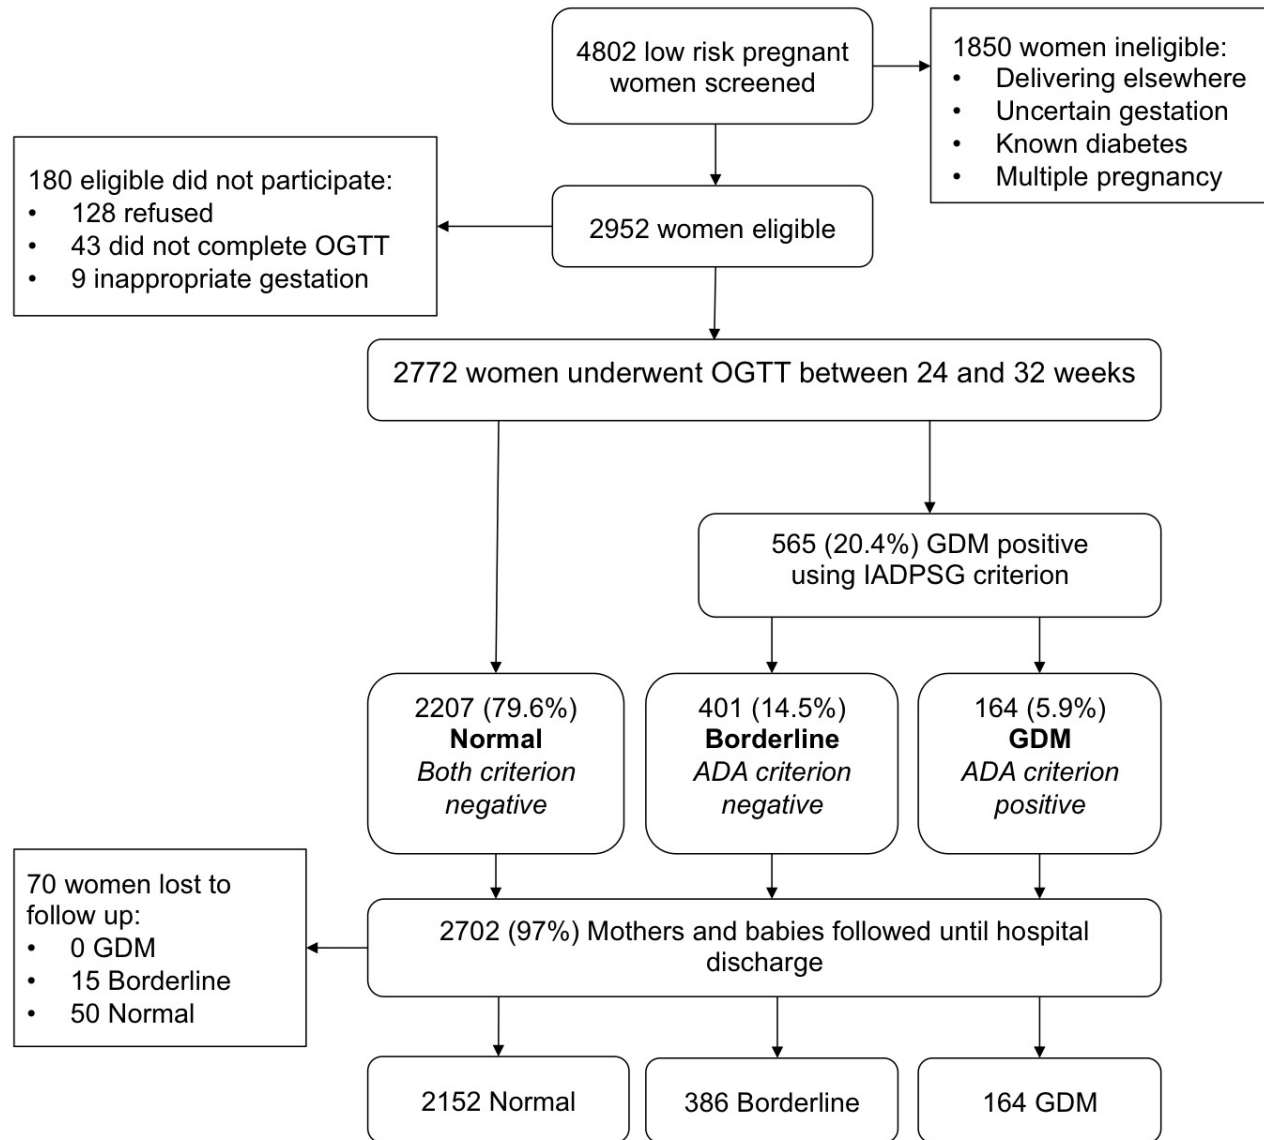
4802 low risk pregnant women screened

1850 women ineligible:
• Delivering elsewhere
• Uncertain gestation
• Known diabetes
• Multiple pregnancy

180 eligible did not participate:
• 128 refused
• 43 did not complete OGTT
• 9 inappropriate gestation

2952 women eligible

2772 women underwent OGTT between 24 and 32 weeks

565 (20.4%) GDM positive using IADPSG criterion

2207 (79.6%)
**Normal**
*Both criterion negative*

401 (14.5%)
**Borderline**
*ADA criterion negative*

164 (5.9%)
**GDM**
*ADA criterion positive*

70 women lost to follow up:
• 0 GDM
• 15 Borderline
• 50 Normal

2702 (97%) Mothers and babies followed until hospital discharge

2152 Normal

386 Borderline

164 GDM